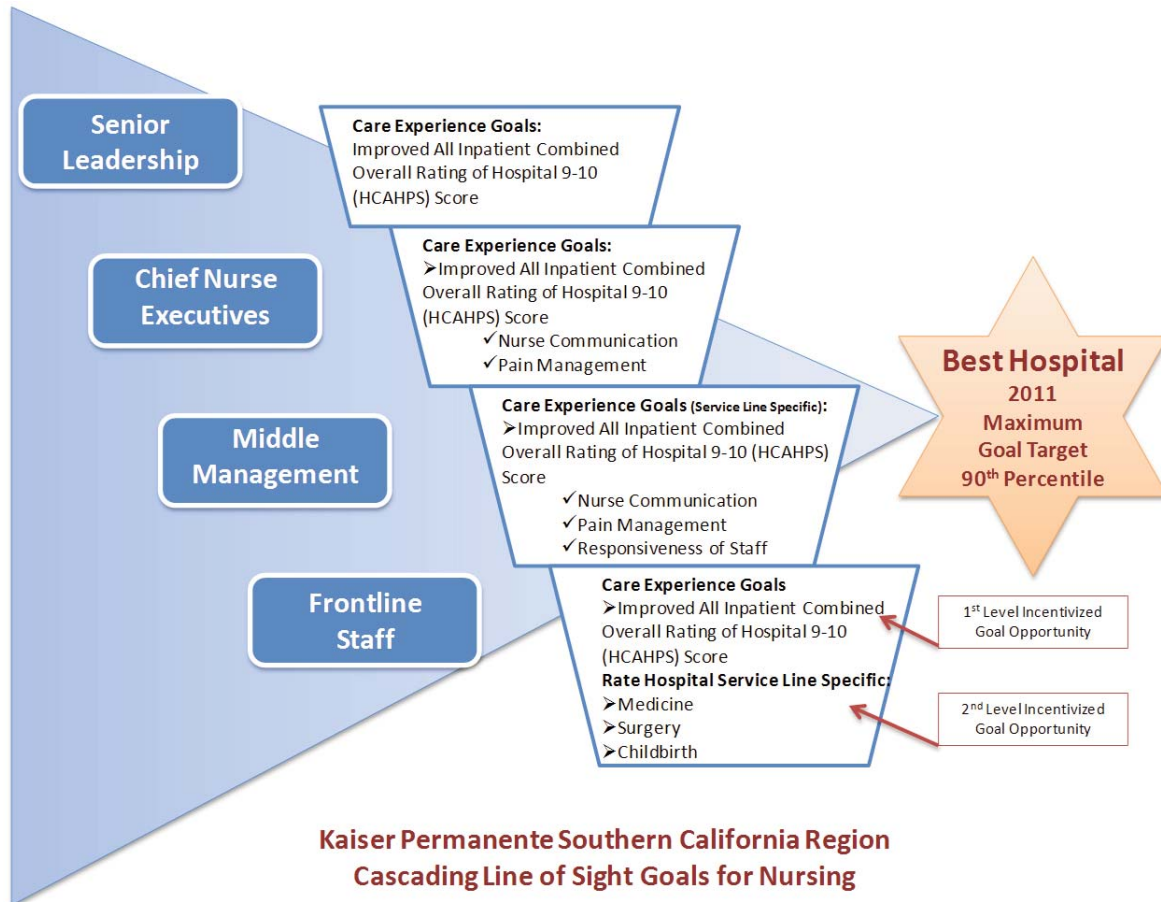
Senior Leadership

Care Experience Goals:
Improved All Inpatient Combined Overall Rating of Hospital 9-10 (HCAHPS) Score

Chief Nurse Executives

Care Experience Goals:
➢Improved All Inpatient Combined Overall Rating of Hospital 9-10 (HCAHPS) Score
✓Nurse Communication
✓Pain Management

Middle Management

Care Experience Goals (Service Line Specific):
➢Improved All Inpatient Combined Overall Rating of Hospital 9-10 (HCAHPS) Score
✓Nurse Communication
✓Pain Management
✓Responsiveness of Staff

Frontline Staff

Care Experience Goals
➢Improved All Inpatient Combined Overall Rating of Hospital 9-10 (HCAHPS) Score
Rate Hospital Service Line Specific:
➢Medicine
➢Surgery
➢Childbirth

1st Level Incentivized Goal Opportunity

2nd Level Incentivized Goal Opportunity

Best Hospital
2011
Maximum Goal Target
90th Percentile

Kaiser Permanente Southern California Region
Cascading Line of Sight Goals for Nursing